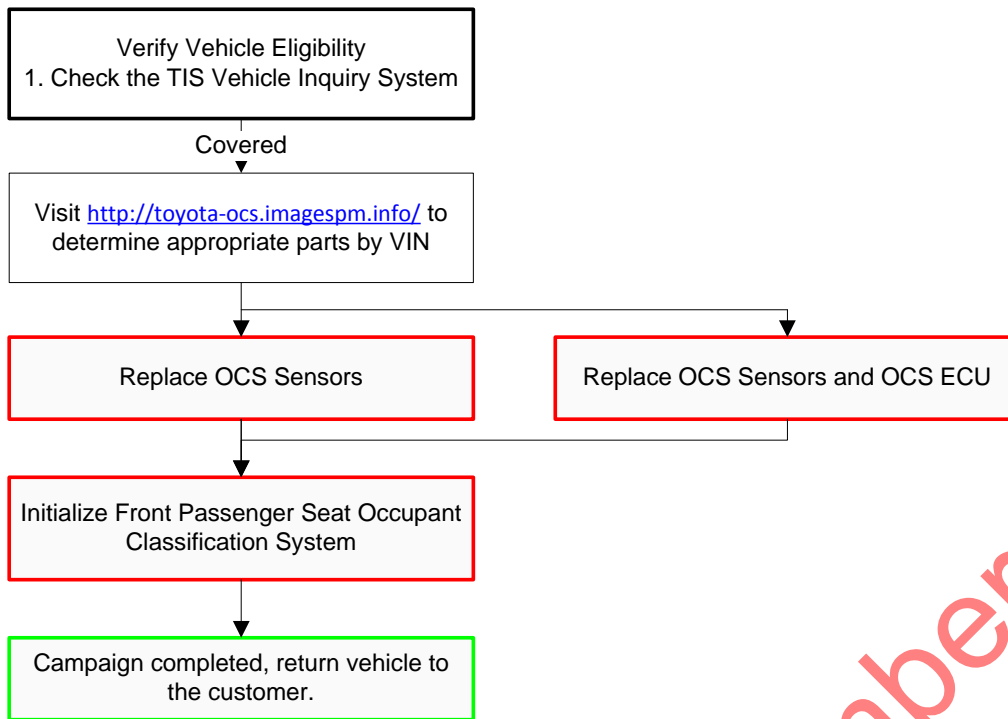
Verify Vehicle Eligibility
1. Check the TIS Vehicle Inquiry System

Covered

Visit http://toyota-ocs.imagespm.info/ to determine appropriate parts by VIN

Replace OCS Sensors

Replace OCS Sensors and OCS ECU

Initialize Front Passenger Seat Occupant Classification System

Campaign completed, return vehicle to the customer.